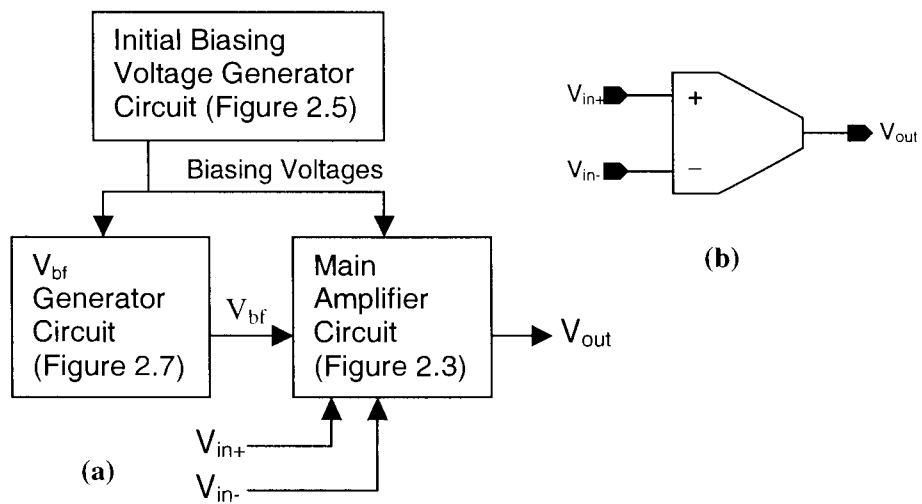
Initial Biasing Voltage Generator Circuit (Figure 2.5)

Biasing Voltages

$V_{bf}$ Generator Circuit (Figure 2.7)

$V_{bf}$

Main Amplifier Circuit (Figure 2.3)

$V_{out}$

$V_{in+}$

$V_{in-}$

(a)

$V_{in+}$

+

$V_{in-}$

−

$V_{out}$

(b)